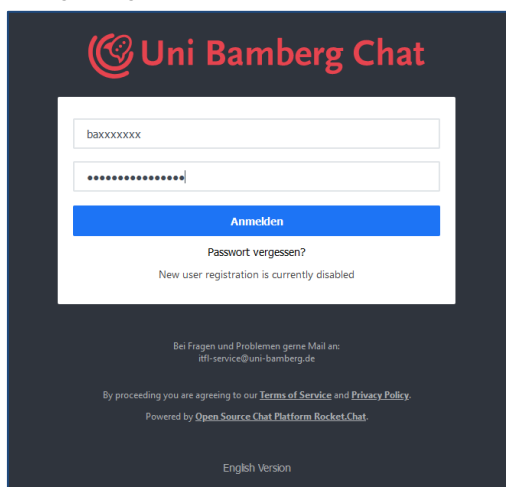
Uni Bamberg Chat

baxxxxxxx

••••••••••••••••

Anmelden

Passwort vergessen?

New user registration is currently disabled

Bei Fragen und Problemen gerne Mail an: itfl-service@uni-bamberg.de

By proceeding you are agreeing to our Terms of Service and Privacy Policy.

Powered by Open Source Chat Platform Rocket.Chat.

English Version